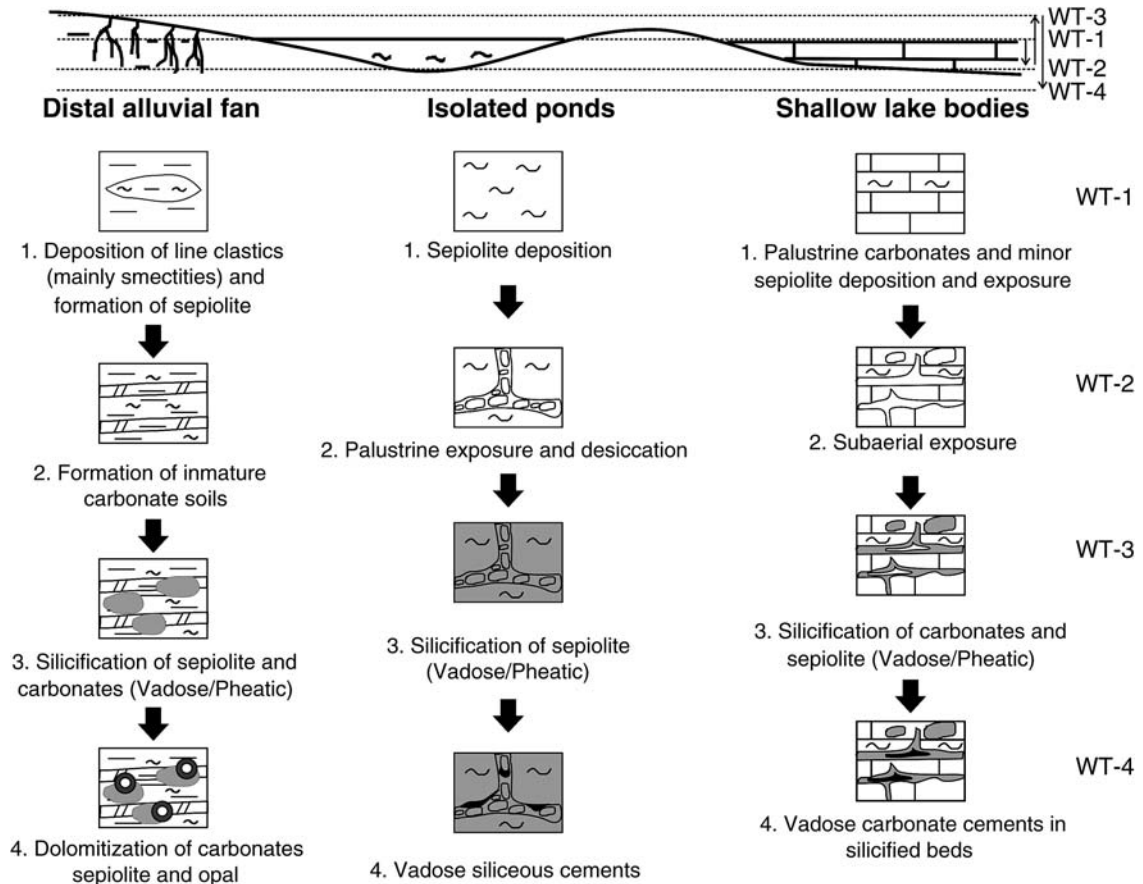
WT-3
WT-1
WT-2
WT-4

Distal alluvial fan

Isolated ponds

Shallow lake bodies

WT-1

1. Deposition of line clastics (mainly smectities) and formation of sepiolite

1. Sepiolite deposition

1. Palustrine carbonates and minor sepiolite deposition and exposure

WT-2

2. Formation of inmature carbonate soils

2. Palustrine exposure and desiccation

2. Subaerial exposure

WT-3

3. Silicification of sepiolite and carbonates (Vadose/Pheatic)

3. Silicification of sepiolite (Vadose/Pheatic)

3. Silicification of carbonates and sepiolite (Vadose/Pheatic)

WT-4

4. Dolomitization of carbonates sepiolite and opal

4. Vadose siliceous cements

4. Vadose carbonate cements in silicified beds